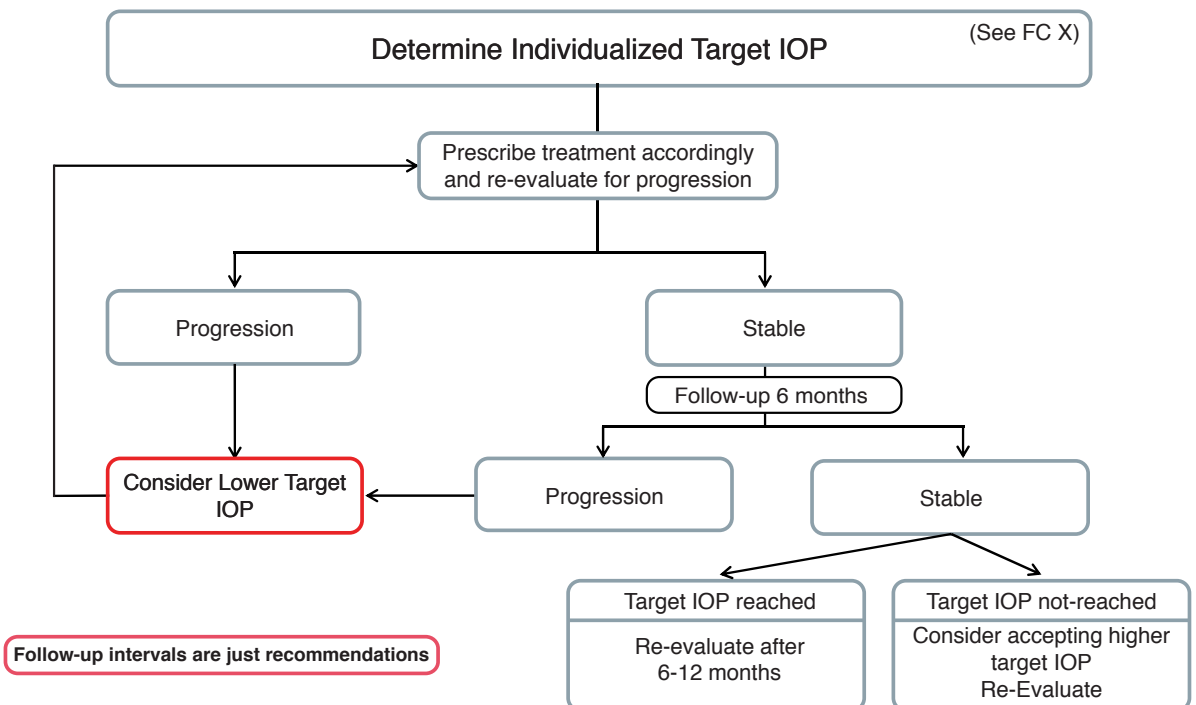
Determine Individualized Target IOP

(See FC X)

Prescribe treatment accordingly and re-evaluate for progression

Progression

Stable

Follow-up 6 months

Consider Lower Target IOP

Progression

Stable

Target IOP reached

Re-evaluate after 6-12 months

Target IOP not-reached

Consider accepting higher target IOP
Re-Evaluate

Follow-up intervals are just recommendations